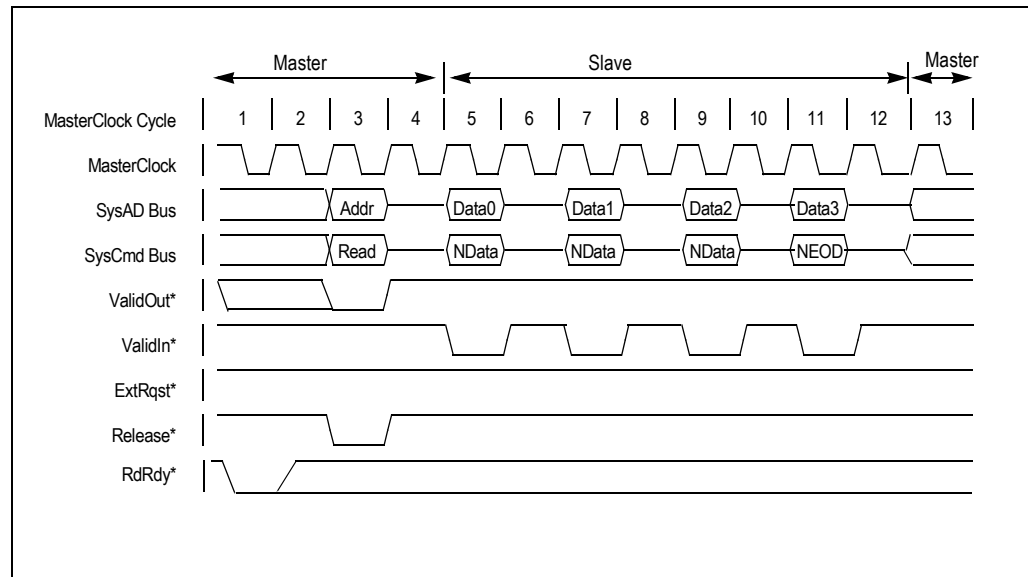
Master

Slave

Master

MasterClock Cycle

1 2 3 4 5 6 7 8 9 10 11 12 13

MasterClock

SysAD Bus

Addr

Data0

Data1

Data2

Data3

SysCmd Bus

Read

NData

NData

NData

NEOD

ValidOut*

ValidIn*

ExtRqst*

Release*

RdRdy*